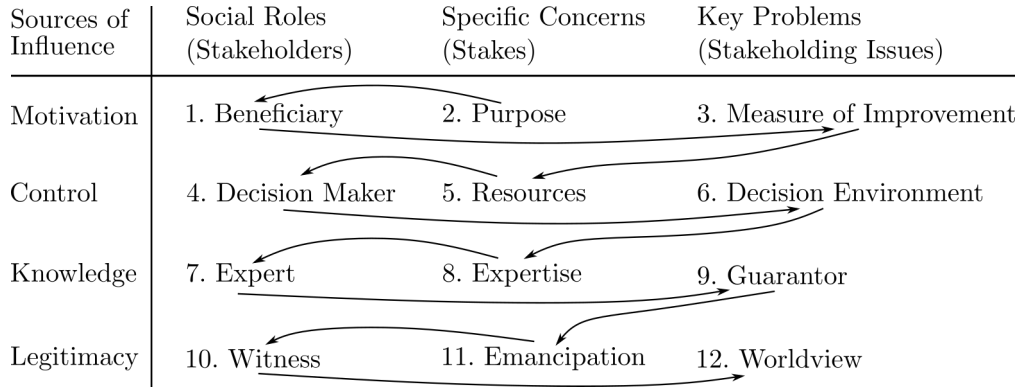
| Sources of Influence | Social Roles (Stakeholders) | Specific Concerns (Stakes) | Key Problems (Stakeholding Issues) |
|---|---|---|---|
| Motivation | 1. Beneficiary | 2. Purpose | 3. Measure of Improvement |
| Control | 4. Decision Maker | 5. Resources | 6. Decision Environment |
| Knowledge | 7. Expert | 8. Expertise | 9. Guarantor |
| Legitimacy | 10. Witness | 11. Emancipation | 12. Worldview |